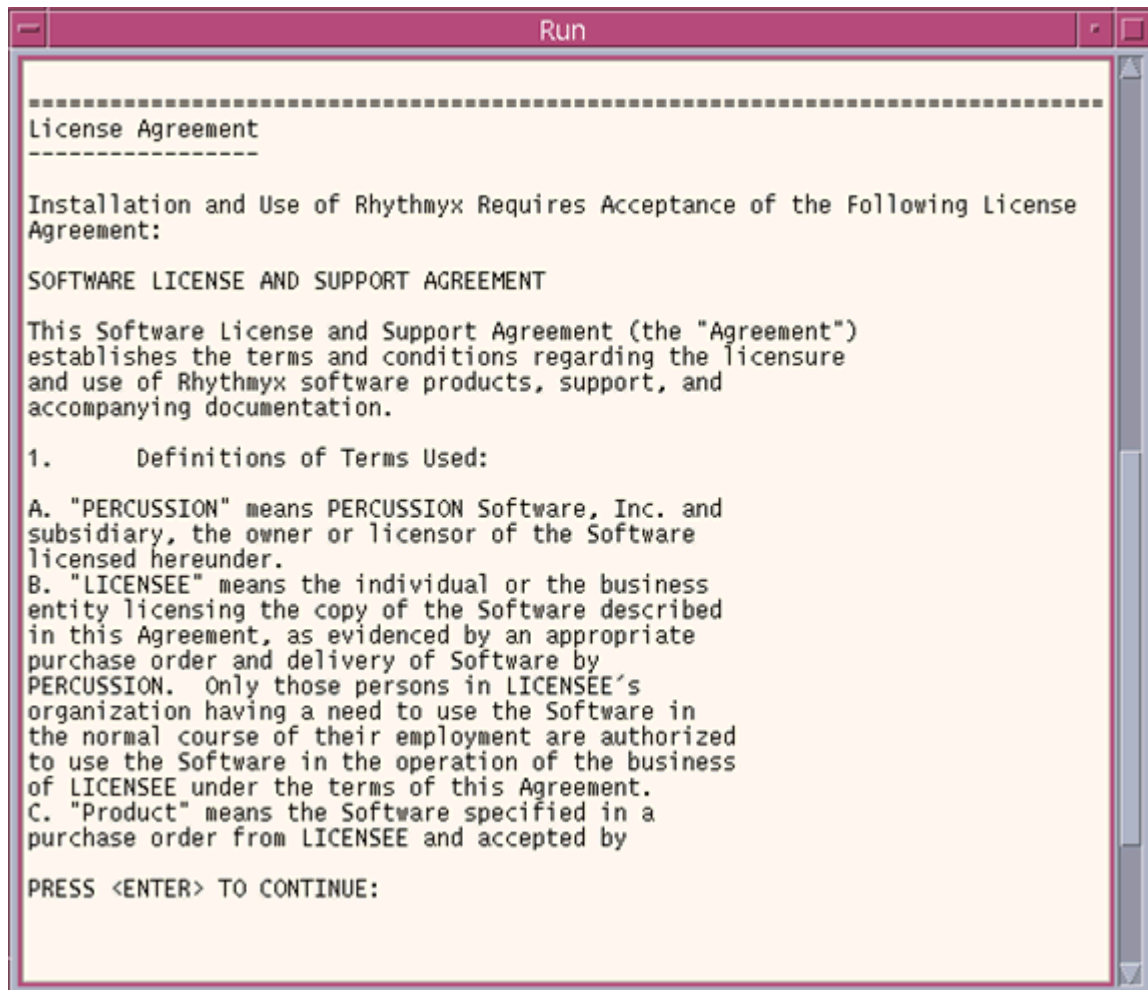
Run

================================================================================
License Agreement
-----------------

Installation and Use of Rhythmyx Requires Acceptance of the Following License Agreement:

SOFTWARE LICENSE AND SUPPORT AGREEMENT

This Software License and Support Agreement (the "Agreement") establishes the terms and conditions regarding the licensure and use of Rhythmyx software products, support, and accompanying documentation.

1.      Definitions of Terms Used:

A. "PERCUSSION" means PERCUSSION Software, Inc. and subsidiary, the owner or licensor of the Software licensed hereunder.
B. "LICENSEE" means the individual or the business entity licensing the copy of the Software described in this Agreement, as evidenced by an appropriate purchase order and delivery of Software by PERCUSSION. Only those persons in LICENSEE´s organization having a need to use the Software in the normal course of their employment are authorized to use the Software in the operation of the business of LICENSEE under the terms of this Agreement.
C. "Product" means the Software specified in a purchase order from LICENSEE and accepted by

PRESS <ENTER> TO CONTINUE: